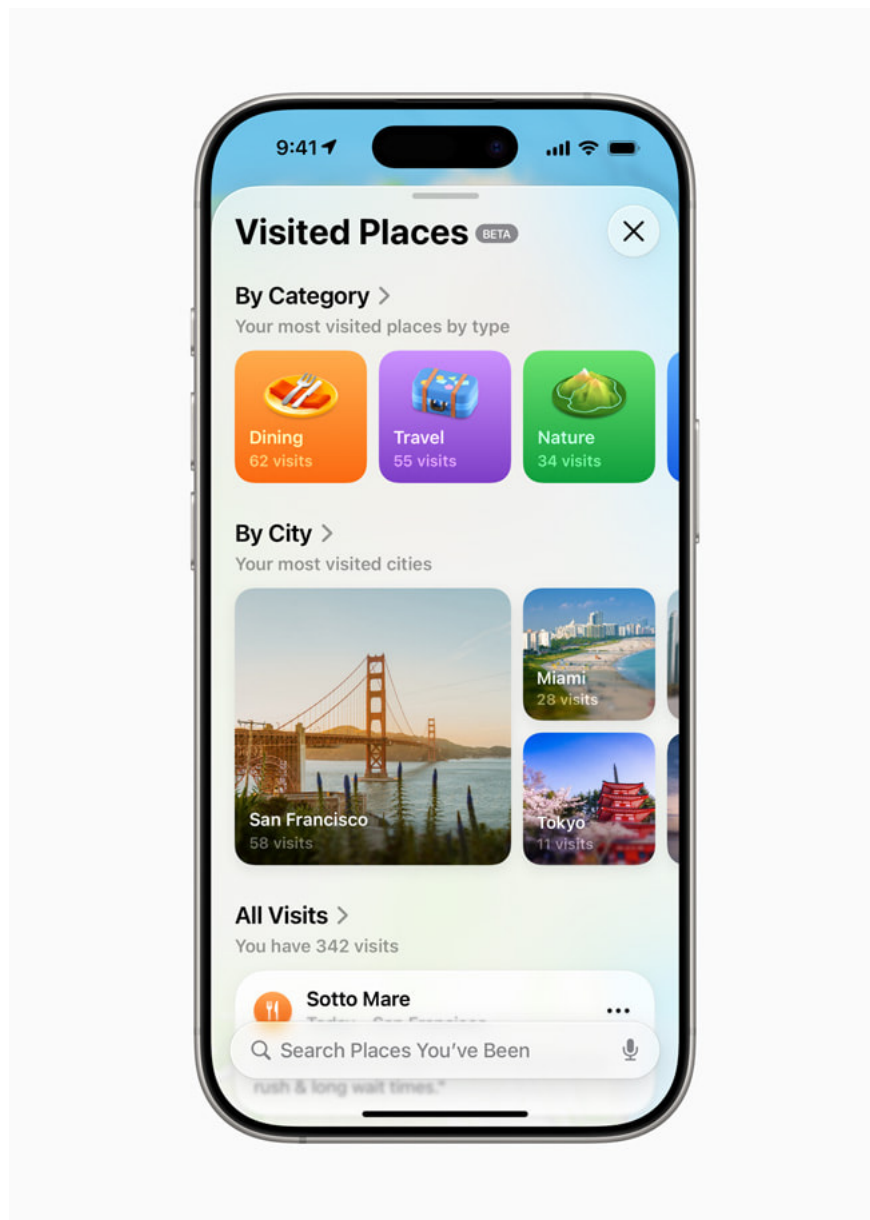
9:41

Visited Places BETA

By Category >
Your most visited places by type

Dining
62 visits

Travel
55 visits

Nature
34 visits

By City >
Your most visited cities

San Francisco
58 visits

Miami
28 visits

Tokyo
11 visits

All Visits >
You have 342 visits

Sotto Mare
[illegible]

Search Places You've Been

rush & long wait times."